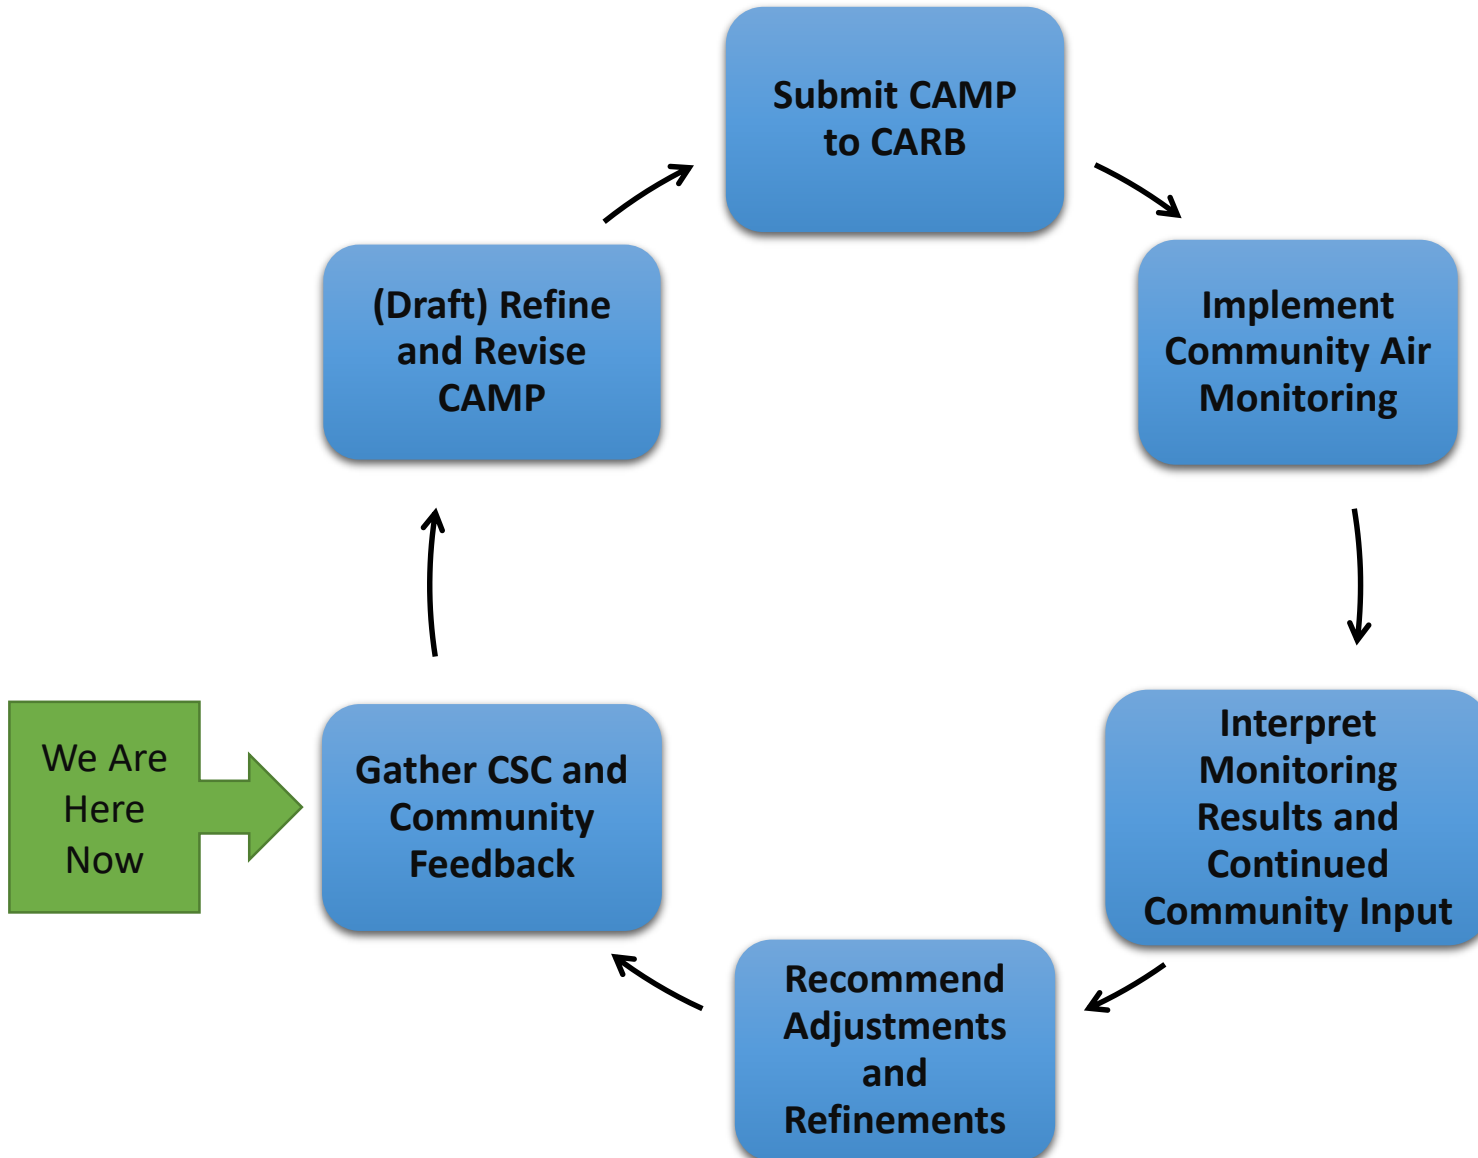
Submit CAMP to CARB

Implement Community Air Monitoring

Interpret Monitoring Results and Continued Community Input

Recommend Adjustments and Refinements

Gather CSC and Community Feedback

We Are Here Now

(Draft) Refine and Revise CAMP